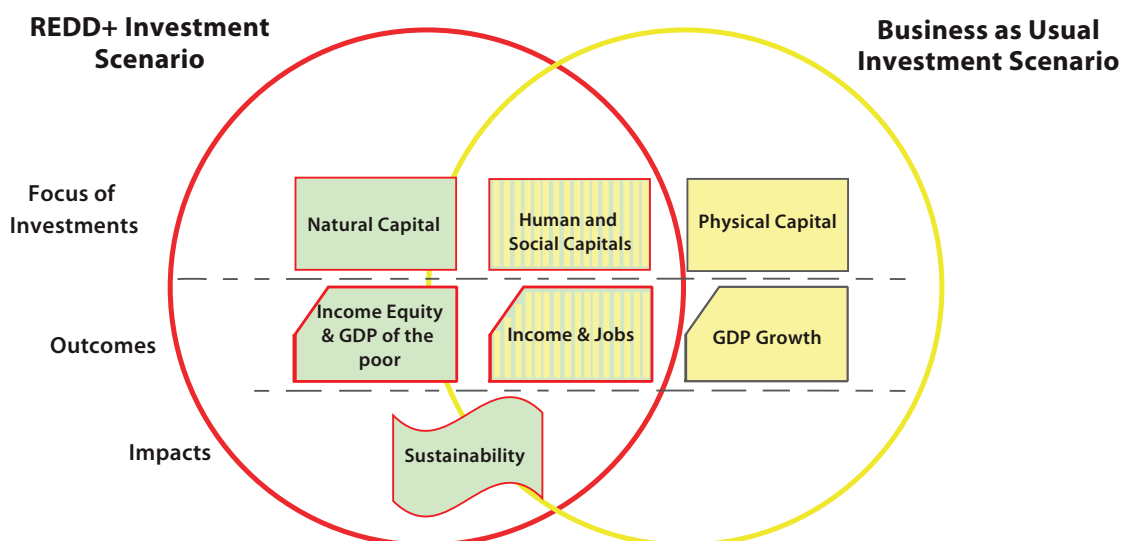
REDD+ Investment Scenario

Business as Usual Investment Scenario

Focus of Investments

Natural Capital

Human and Social Capitals

Physical Capital

Outcomes

Income Equity & GDP of the poor

Income & Jobs

GDP Growth

Impacts

Sustainability